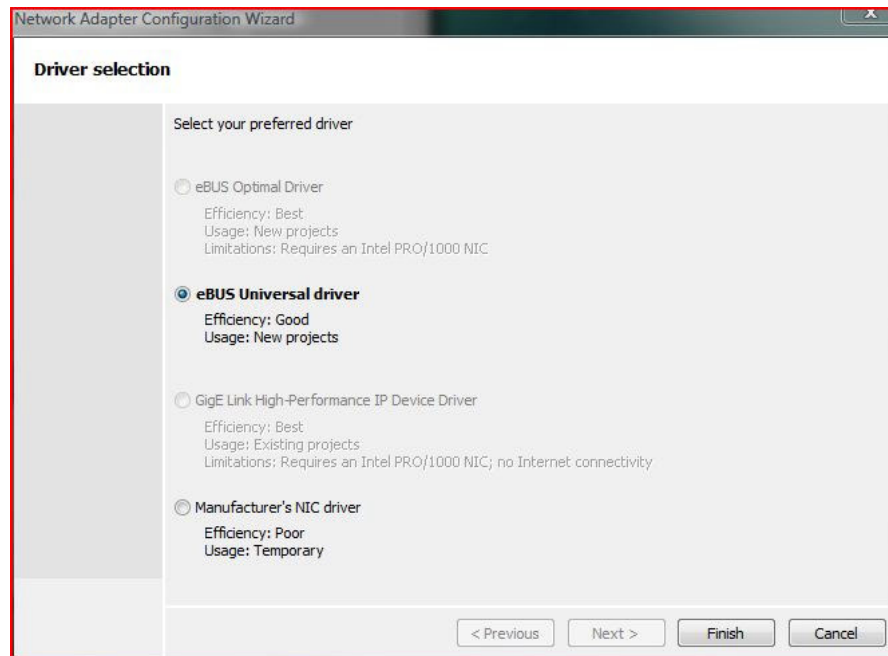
Network Adapter Configuration Wizard

Driver selection

Select your preferred driver

eBUS Optimal Driver

Efficiency: Best
Usage: New projects
Limitations: Requires an Intel PRO/1000 NIC

eBUS Universal driver

Efficiency: Good
Usage: New projects

GigE Link High-Performance IP Device Driver

Efficiency: Best
Usage: Existing projects
Limitations: Requires an Intel PRO/1000 NIC; no Internet connectivity

Manufacturer's NIC driver

Efficiency: Poor
Usage: Temporary

< Previous | Next > | Finish | Cancel